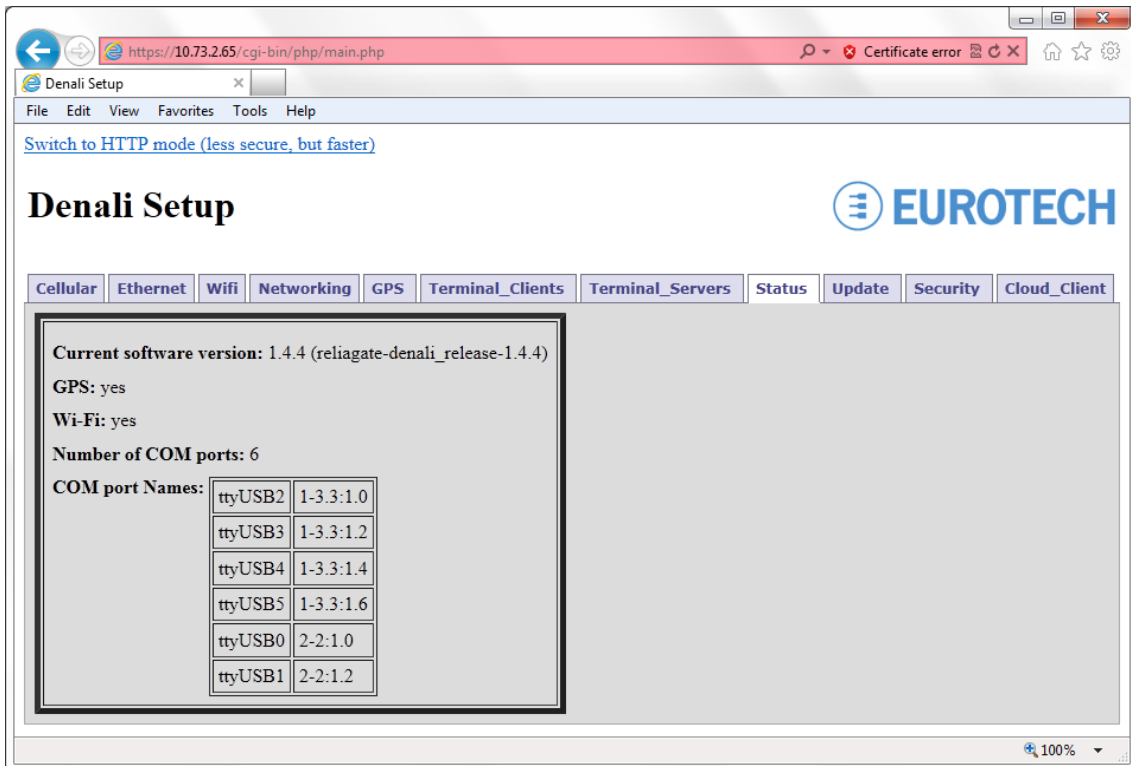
https://10.73.2.65/cgi-bin/php/main.php

Certificate error

Denali Setup

File Edit View Favorites Tools Help

Switch to HTTP mode (less secure, but faster)

Denali Setup

EUROTECH

Cellular Ethernet Wifi Networking GPS Terminal_Clients Terminal_Servers Status Update Security Cloud_Client

**Current software version:** 1.4.4 (reliagate-denali_release-1.4.4)

**GPS:** yes

**Wi-Fi:** yes

**Number of COM ports:** 6

**COM port Names:**

| | |
|---|---|
| ttyUSB2 | 1-3.3:1.0 |
| ttyUSB3 | 1-3.3:1.2 |
| ttyUSB4 | 1-3.3:1.4 |
| ttyUSB5 | 1-3.3:1.6 |
| ttyUSB0 | 2-2:1.0 |
| ttyUSB1 | 2-2:1.2 |

100%